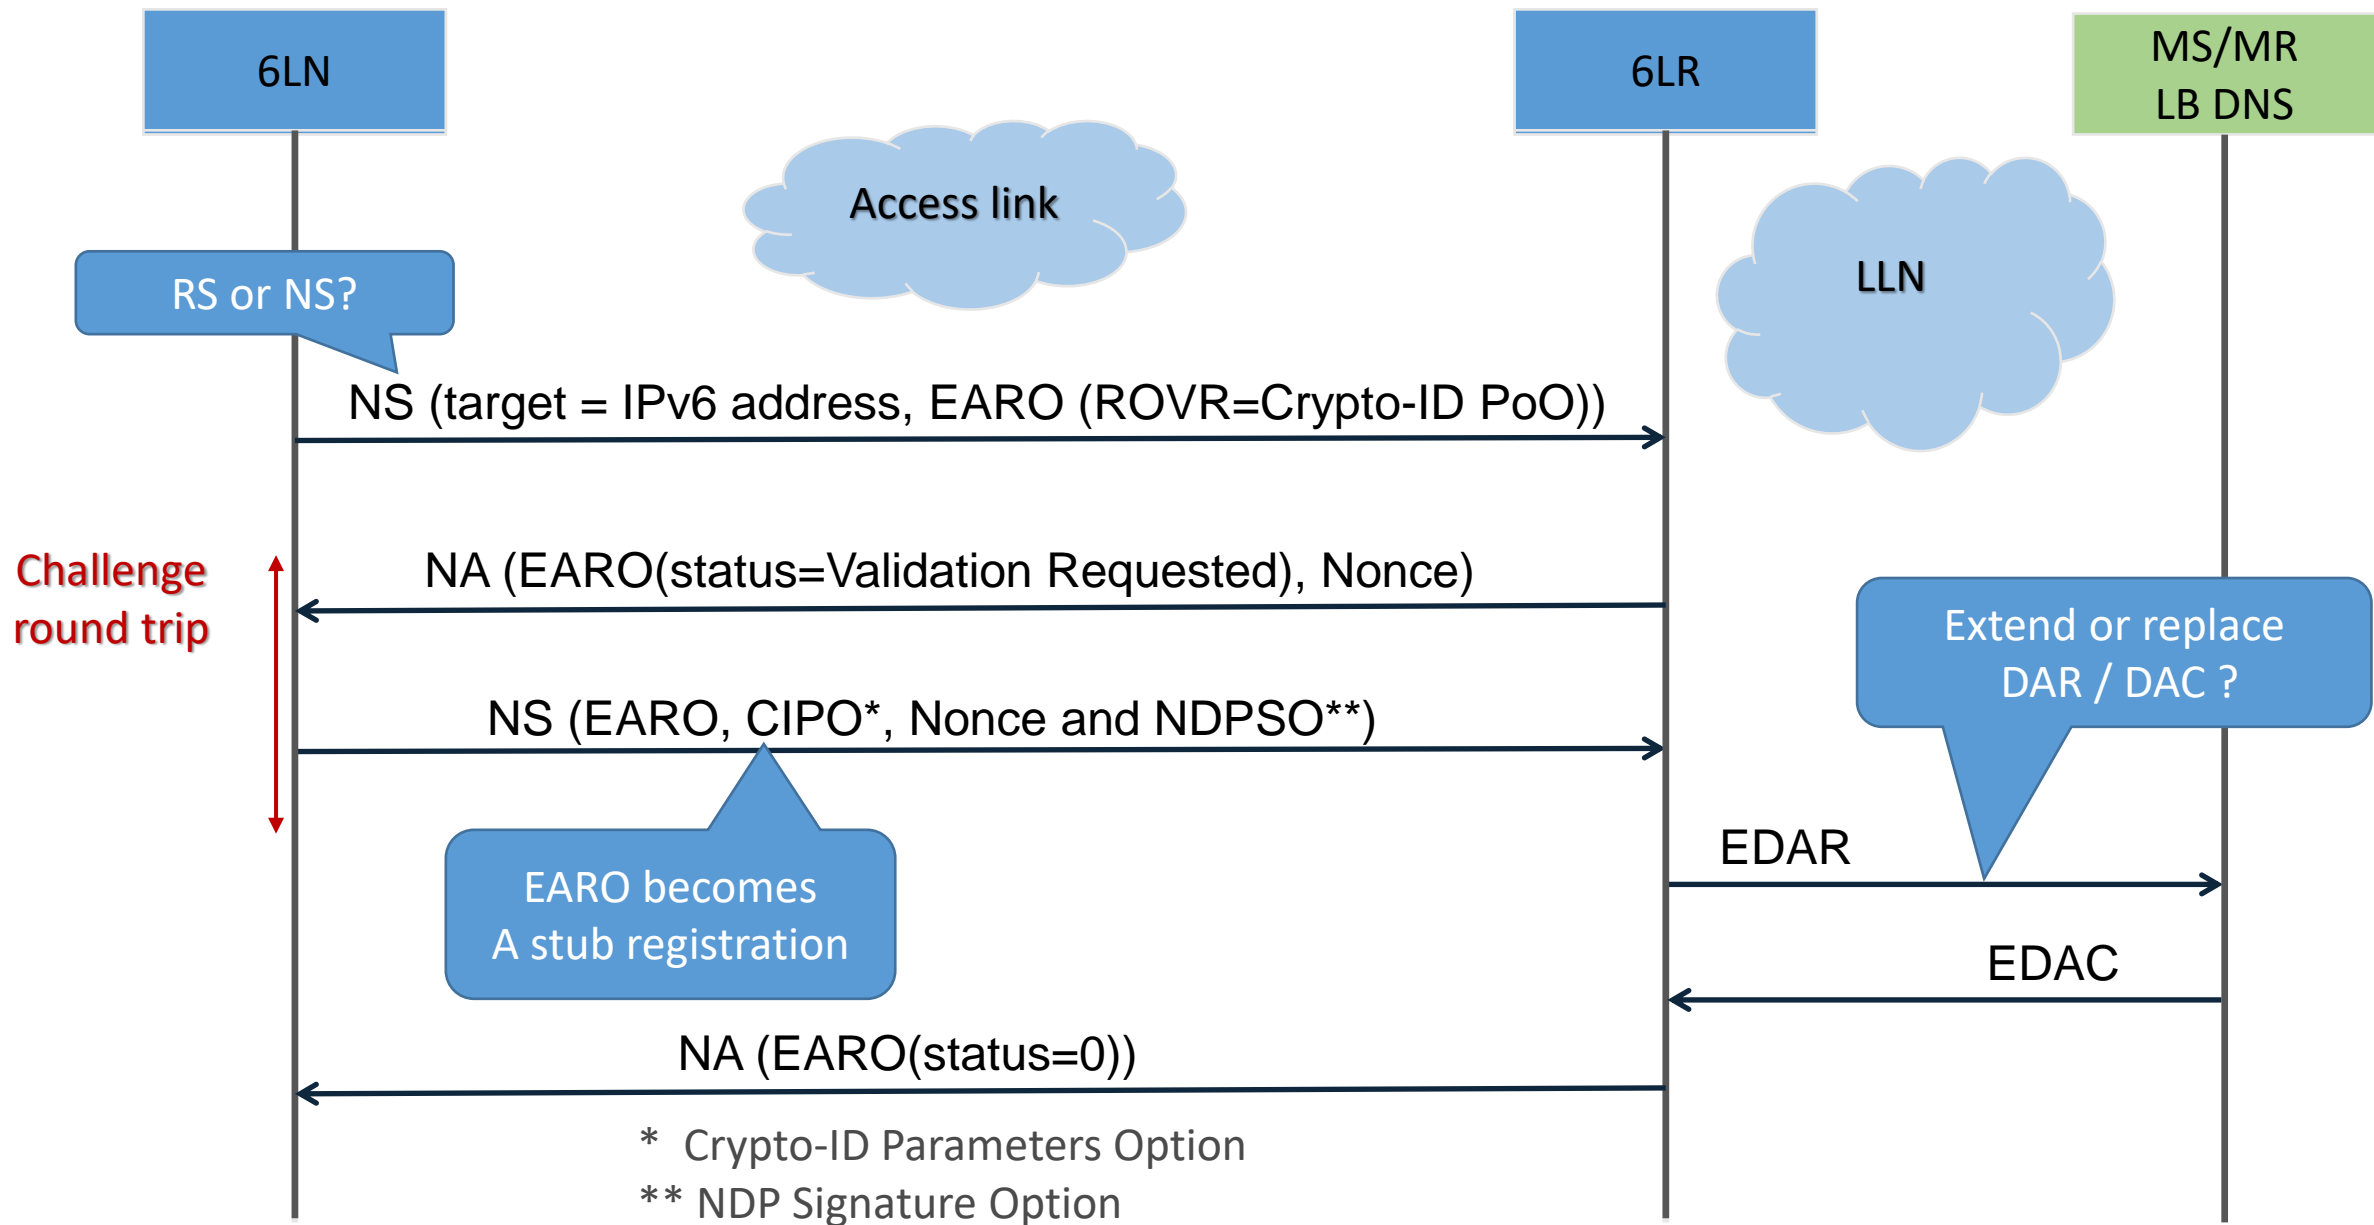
6LN

6LR

MS/MR
LB DNS

Access link

LLN

RS or NS?

NS (target = IPv6 address, EARO (ROVR=Crypto-ID PoO))

Challenge round trip

NA (EARO(status=Validation Requested), Nonce)

Extend or replace DAR / DAC ?

NS (EARO, CIPO*, Nonce and NDPSO**)

EDAR

EARO becomes A stub registration

EDAC

NA (EARO(status=0))

* Crypto-ID Parameters Option
** NDP Signature Option